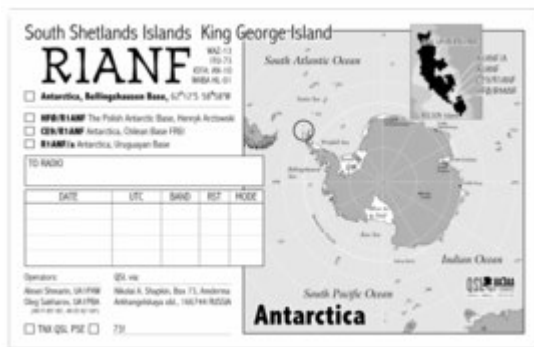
South Shetlands Islands King George Island

R1ANF

WAZ-13
ITU-73
IOTA AN-10
WABA HL-01

Antarctica, Bellingshausen Base, 62°12'S 58°58'W

HF0/R1ANF The Polish Antarctic Base, Henryk Arctowski
CE9/R1ANF Antarctica, Chilean Base FREI
R1ANF/cx Antarctica, Uruguayan Base

TO RADIO

| DATE | UTC | BAND | RST | MODE |
|---|---|---|---|---|
| | | | | |
| | | | | |
| | | | | |

Operators:
Alexei Shmarin, UA1PAW
Oleg Sakharov, UA1PBA

QSL via:
Nikolai A. Shaplin, Box 73, Amderma
Arkhangelskaya obl., 166744 RUSSIA

TNX QSL PSE 73!

South Atlantic Ocean

Indian Ocean

South Pacific Ocean

Antarctica

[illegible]